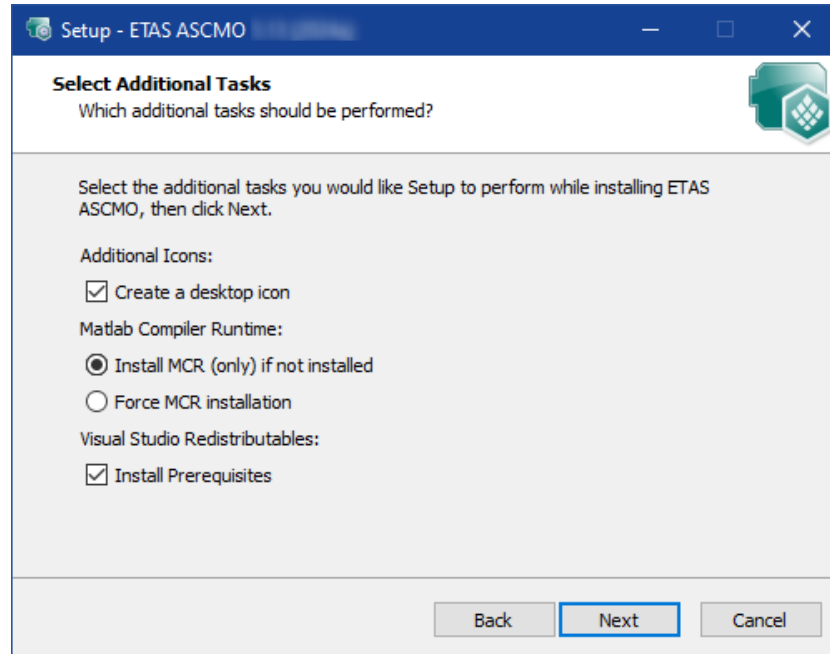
Setup - ETAS ASCMO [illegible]

Select Additional Tasks
Which additional tasks should be performed?

Select the additional tasks you would like Setup to perform while installing ETAS ASCMO, then click Next.

Additional Icons:

Create a desktop icon

Matlab Compiler Runtime:

Install MCR (only) if not installed

Force MCR installation

Visual Studio Redistributables:

Install Prerequisites

Back Next Cancel